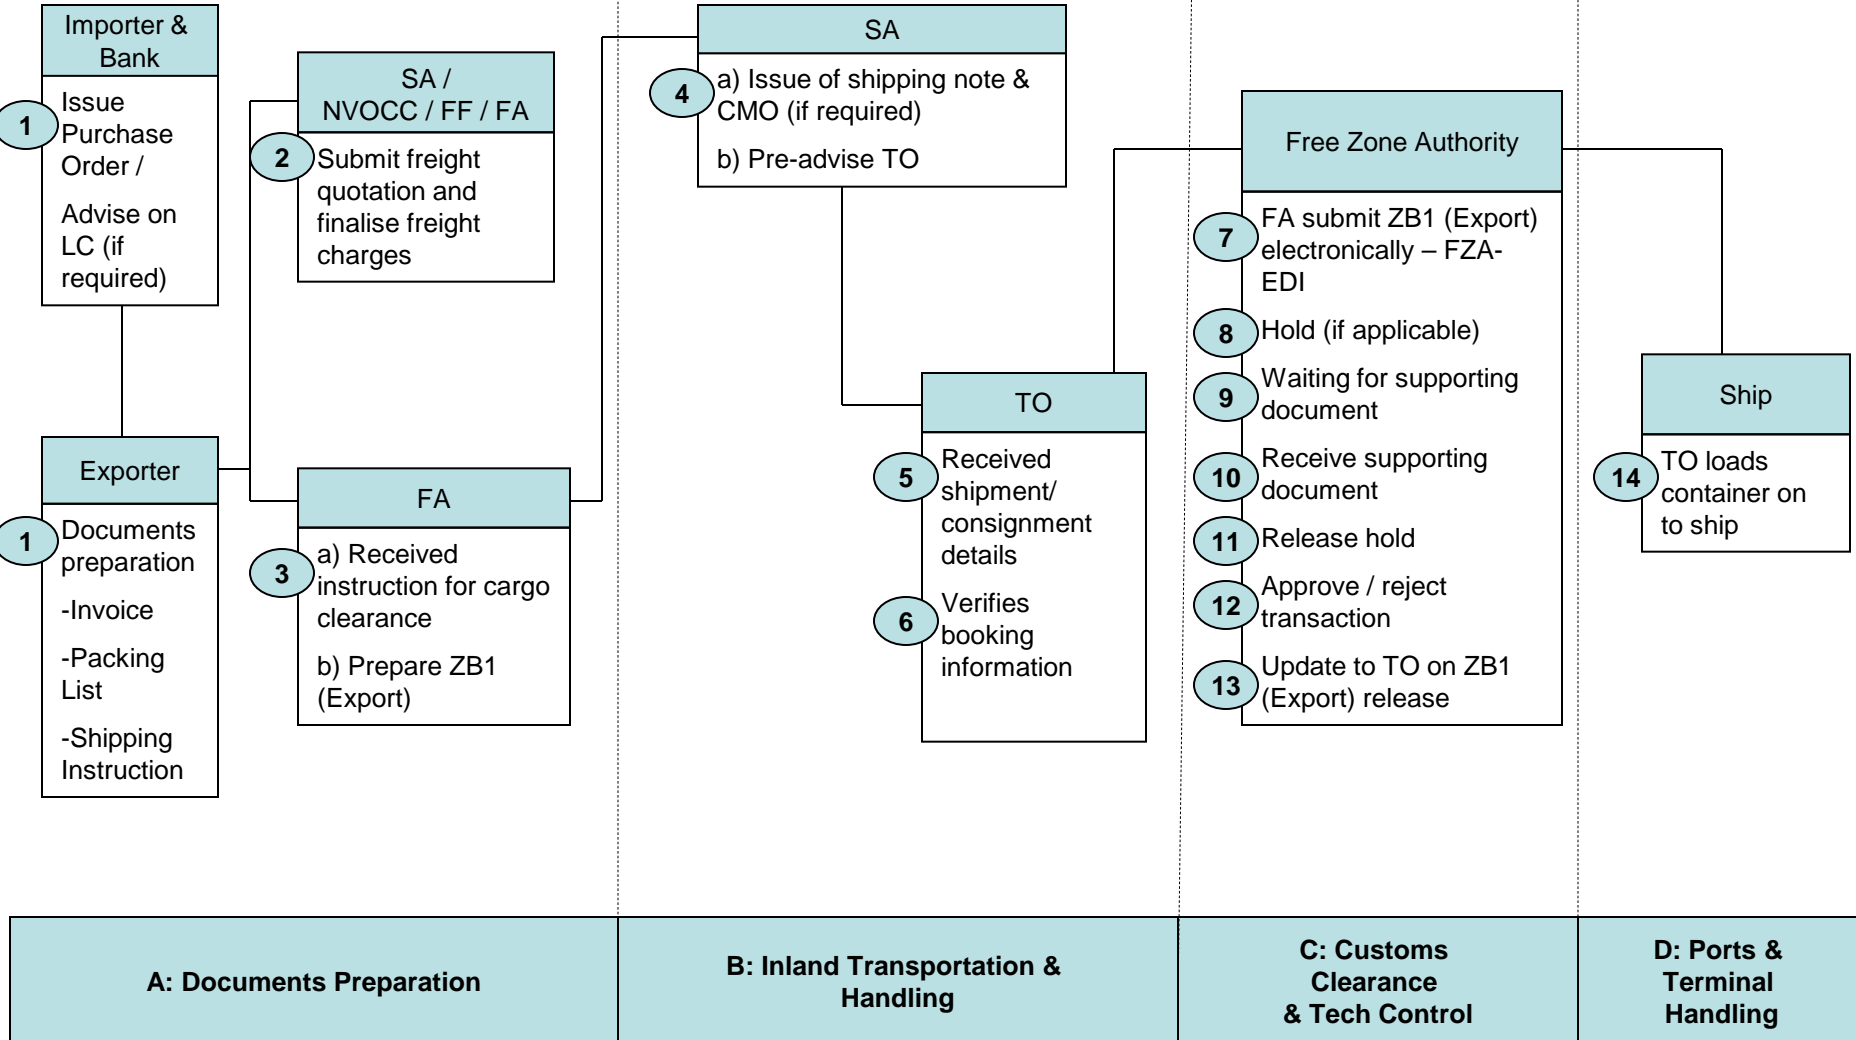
Importer & Bank

1 Issue Purchase Order /

Advise on LC (if required)

Exporter

1 Documents preparation

-Invoice

-Packing List

-Shipping Instruction

SA / NVOCC / FF / FA

2 Submit freight quotation and finalise freight charges

FA

3 a) Received instruction for cargo clearance

b) Prepare ZB1 (Export)

SA

4 a) Issue of shipping note & CMO (if required)

b) Pre-advise TO

TO

5 Received shipment/ consignment details

6 Verifies booking information

Free Zone Authority

7 FA submit ZB1 (Export) electronically – FZA-EDI

8 Hold (if applicable)

9 Waiting for supporting document

10 Receive supporting document

11 Release hold

12 Approve / reject transaction

13 Update to TO on ZB1 (Export) release

Ship

14 TO loads container on to ship

| A: Documents Preparation | B: Inland Transportation & Handling | C: Customs Clearance & Tech Control | D: Ports & Terminal Handling |
|---|---|---|---|